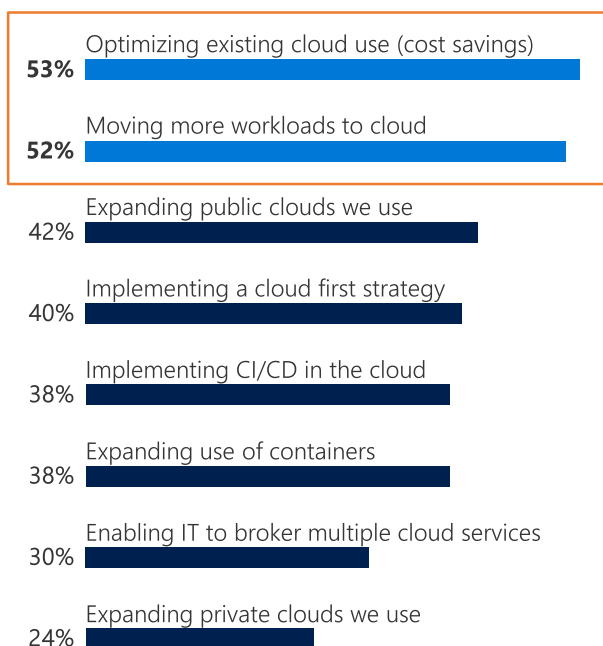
Optimizing existing cloud use (cost savings)
53%

Moving more workloads to cloud
52%

Expanding public clouds we use
42%

Implementing a cloud first strategy
40%

Implementing CI/CD in the cloud
38%

Expanding use of containers
38%

Enabling IT to broker multiple cloud services
30%

Expanding private clouds we use
24%